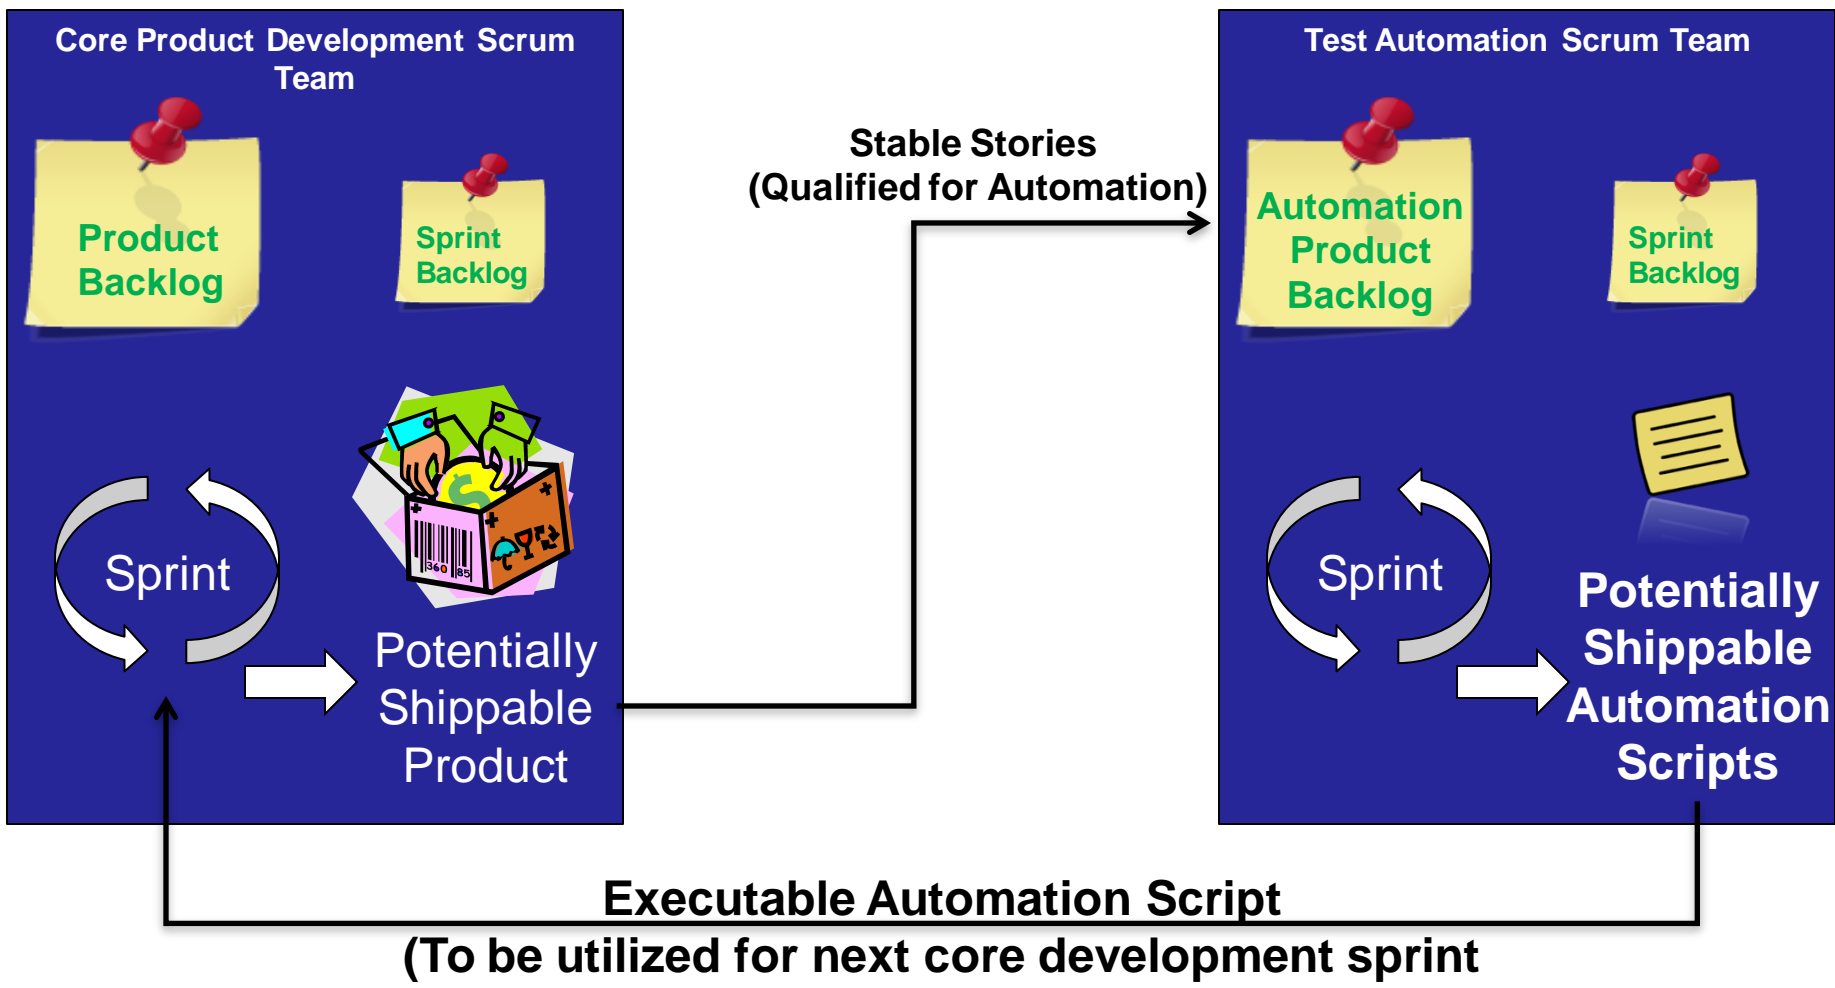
Core Product Development Scrum Team

Product Backlog

Sprint Backlog

Sprint

Potentially Shippable Product

Stable Stories (Qualified for Automation)

Test Automation Scrum Team

Automation Product Backlog

Sprint Backlog

Sprint

Potentially Shippable Automation Scripts

Executable Automation Script
(To be utilized for next core development sprint